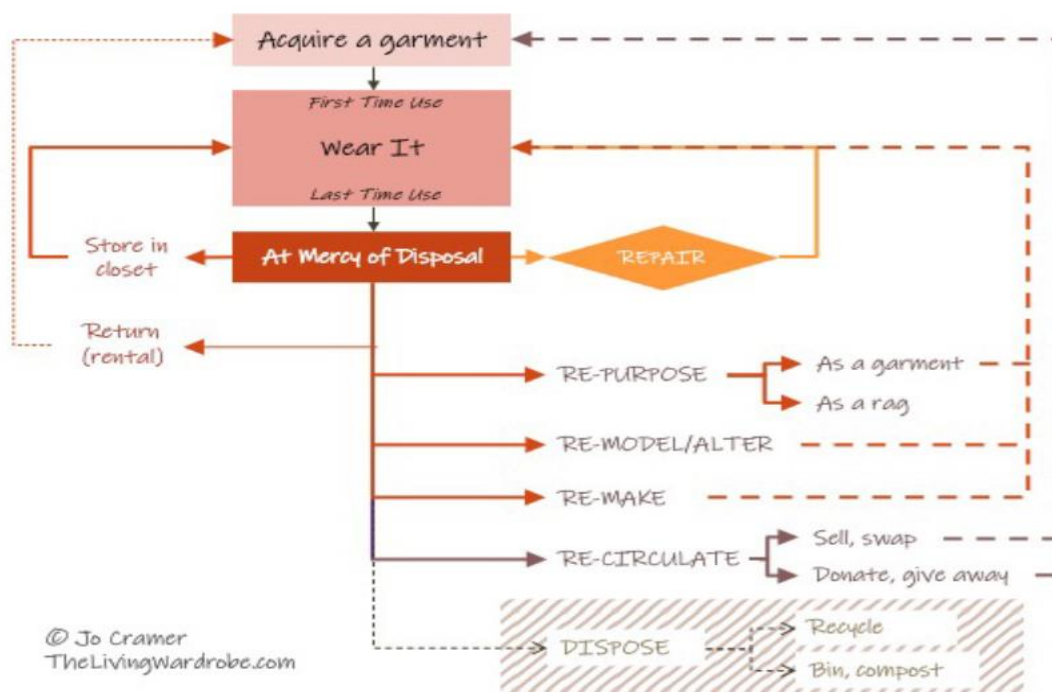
Acquire a garment

First Time Use

Wear It

Last Time Use

Store in closet

At Mercy of Disposal

REPAIR

Return (rental)

RE-PURPOSE

As a garment

As a rag

RE-MODEL/ALTER

RE-MAKE

RE-CIRCULATE

Sell, swap

Donate, give away

DISPOSE

Recycle

Bin, compost

© Jo Cramer
TheLivingWardrobe.com